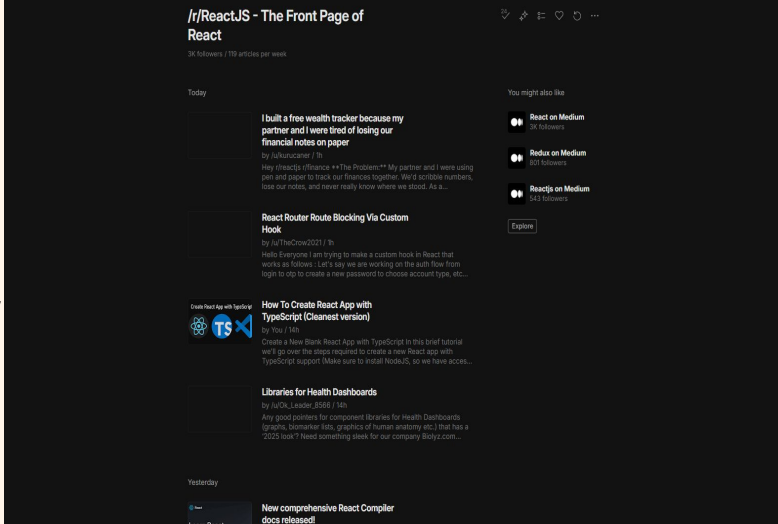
/r/ReactJS - The Front Page of React

3K followers / 119 articles per week

Today

I built a free wealth tracker because my partner and I were tired of losing our financial notes on paper

by /u/kurucaner / 1h

Hey r/reactjs r/finance **The Problem:** My partner and I were using pen and paper to track our finances together. We'd scribble numbers, lose our notes, and never really know where we stood. As a...

React Router Route Blocking Via Custom Hook

by /u/TheCrow2021 / 1h

Hello Everyone I am trying to make a custom hook in React that works as follows : Let's say we are working on the auth flow from login to otp to create a new password to choose account type, etc...

Create React App with TypeScript

TS

How To Create React App with TypeScript (Cleanest version)

by You / 14h

Create a New Blank React App with TypeScript In this brief tutorial we'll go over the steps required to create a new React app with TypeScript support (Make sure to install NodeJS, so we have acces...

Libraries for Health Dashboards

by /u/Ok_Leader_8586 / 14h

Any good pointers for component libraries for Health Dashboards (graphs, biomarker lists, graphics of human anatomy etc.) that has a '2025 look'? Need something sleek for our company Biolyz.com...

Yesterday

New comprehensive React Compiler docs released!

You might also like

React on Medium
3K followers

Redux on Medium
801 followers

Reactjs on Medium
543 followers

Explore